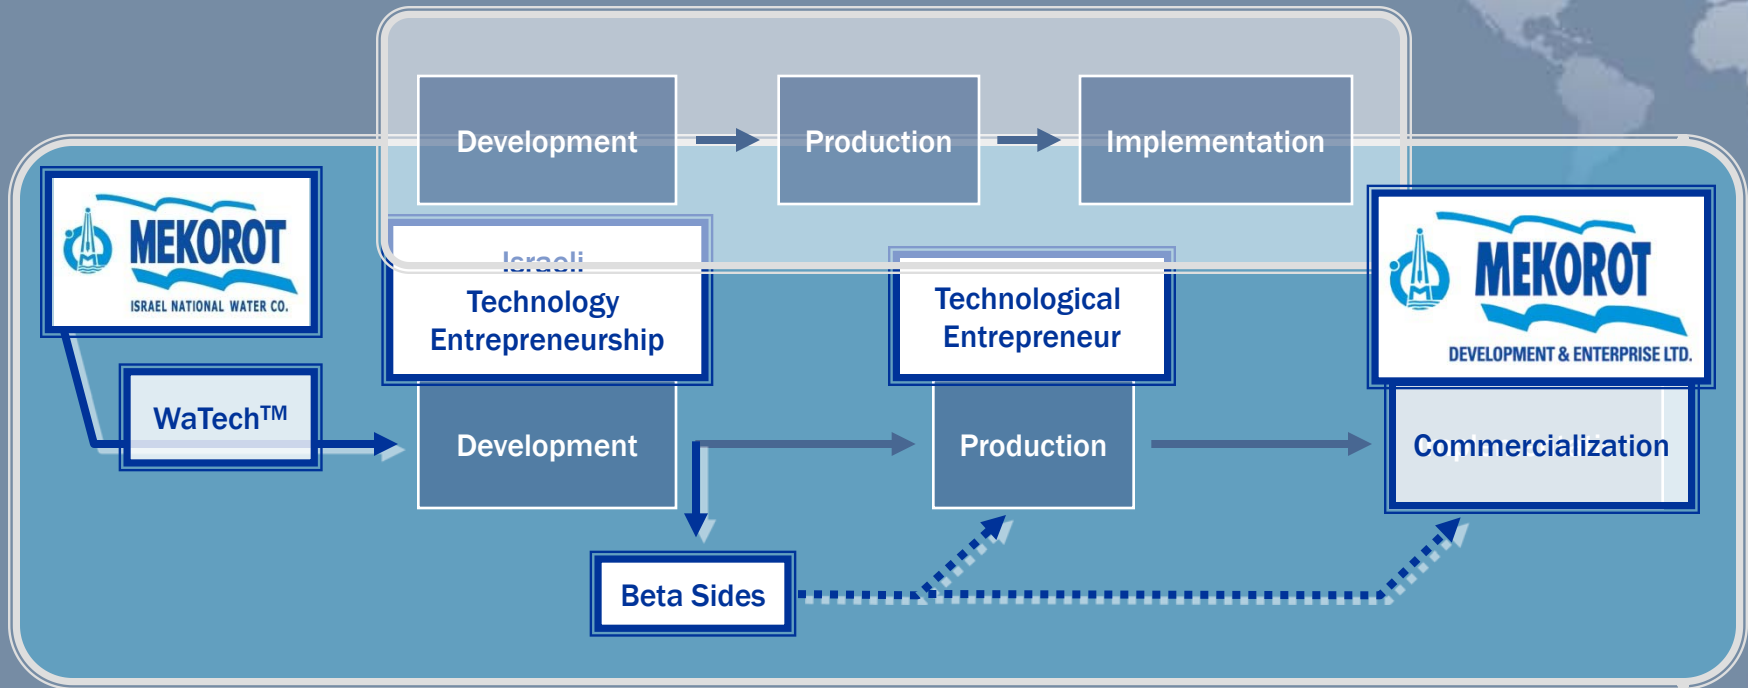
Development

Production

Implementation

MEKOROT
ISRAEL NATIONAL WATER CO.

Israeli
Technology
Entrepreneurship

Technological
Entrepreneur

MEKOROT
DEVELOPMENT & ENTERPRISE LTD.

WaTech™

Development

Production

Commercialization

Beta Sides